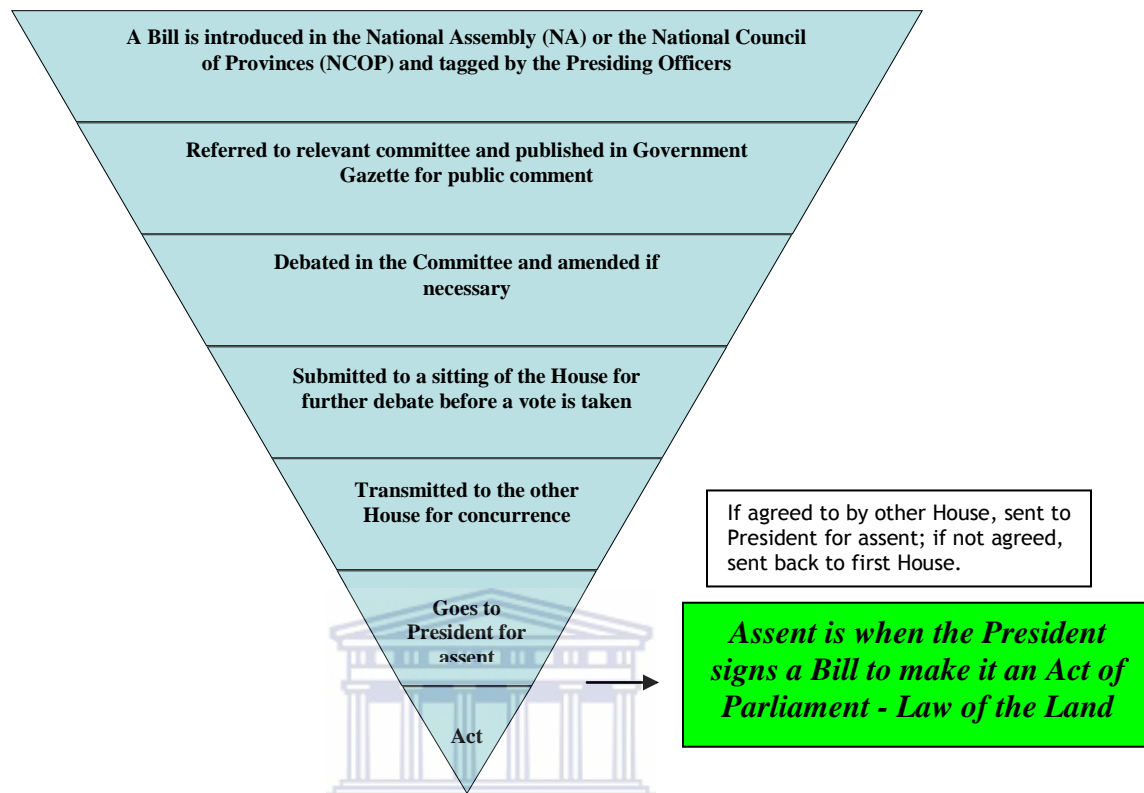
A Bill is introduced in the National Assembly (NA) or the National Council of Provinces (NCOP) and tagged by the Presiding Officers

Referred to relevant committee and published in Government Gazette for public comment

Debated in the Committee and amended if necessary

Submitted to a sitting of the House for further debate before a vote is taken

Transmitted to the other House for concurrence

If agreed to by other House, sent to President for assent; if not agreed, sent back to first House.

Goes to President for assent

Assent is when the President signs a Bill to make it an Act of Parliament - Law of the Land

Act